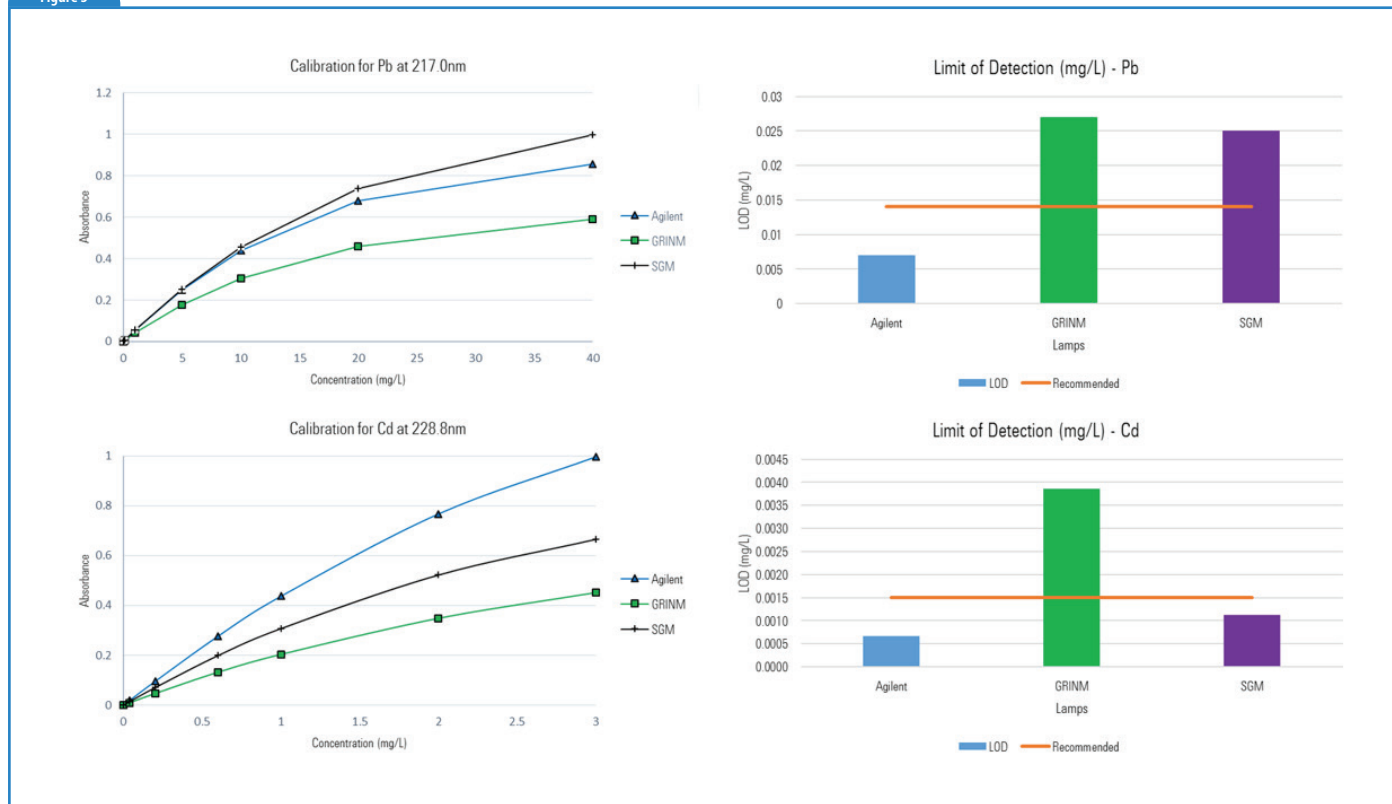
Figure 5

Calibration for Pb at 217.0nm

Absorbance

1.2
1
0.8
0.6
0.4
0.2
0

0 5 10 15 20 25 30 35 40

Concentration (mg/L)

Agilent
GRINM
SGM

Limit of Detection (mg/L) - Pb

LOD (mg/L)

0.03
0.025
0.02
0.015
0.01
0.005
0

Agilent GRINM SGM

Lamps

LOD Recommended

Calibration for Cd at 228.8nm

Absorbance

1
0.8
0.6
0.4
0.2
0

0 0.5 1 1.5 2 2.5 3

Concentration (mg/L)

Agilent
GRINM
SGM

Limit of Detection (mg/L) - Cd

LOD (mg/L)

0.0045
0.0040
0.0035
0.0030
0.0025
0.0020
0.0015
0.0010
0.0005
0.0000

Agilent GRINM SGM

Lamps

LOD Recommended